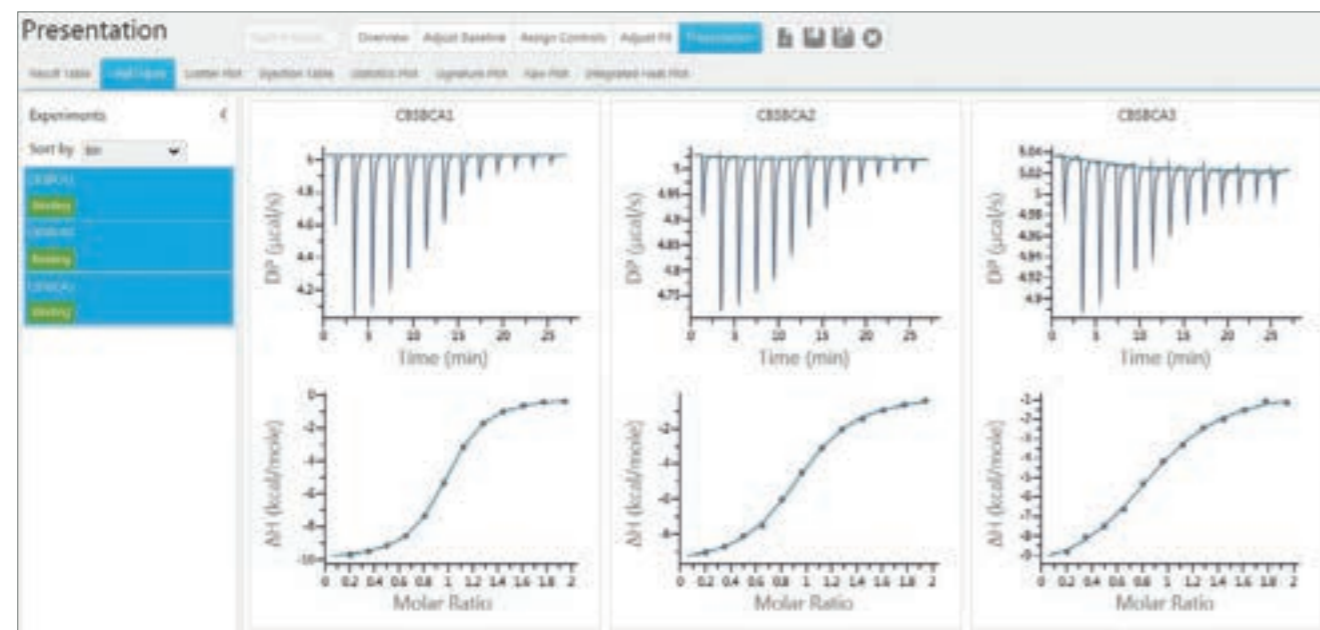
Presentation

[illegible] Overview Adjust Baseline Assign Controls Adjust Fit Presentation

Result Table Final Figure Scatter Plot Injection Table Statistics Plot Signature Plot Kd Plot Integrated Heat Plot

Experiments

Sort by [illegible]

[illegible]
Binding
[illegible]
Binding
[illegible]
Binding

CBSBCA1

DP (μcal/s)
5
4.8
4.6
4.4
4.2
0 5 10 15 20 25
Time (min)

ΔH (kcal/mole)
0
-2
-4
-6
-8
-10
0 0.2 0.4 0.6 0.8 1 1.2 1.4 1.6 1.8 2
Molar Ratio

CBSBCA2

DP (μcal/s)
5
4.95
4.9
4.85
4.8
4.75
0 5 10 15 20 25
Time (min)

ΔH (kcal/mole)
-2
-4
-6
-8
0 0.2 0.4 0.6 0.8 1 1.2 1.4 1.6 1.8 2
Molar Ratio

CBSBCA3

DP (μcal/s)
5.04
5.02
5
4.98
4.96
4.94
4.92
4.9
0 5 10 15 20 25
Time (min)

ΔH (kcal/mole)
-2
-3
-4
-5
-6
-7
-8
-9
0 0.2 0.4 0.6 0.8 1 1.2 1.4 1.6 1.8 2
Molar Ratio